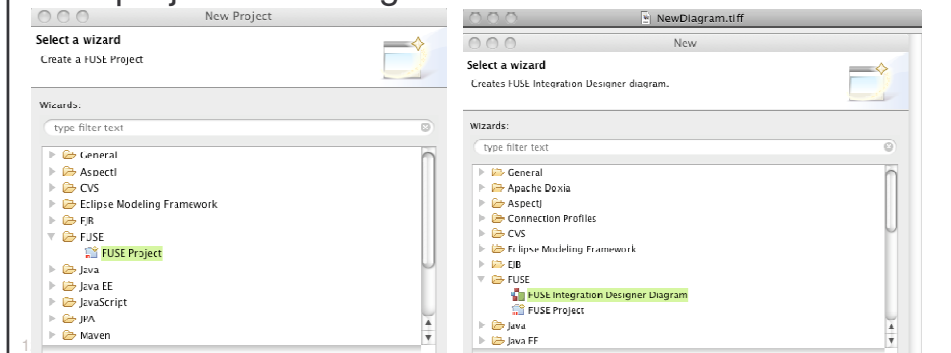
New Project

Select a wizard

Create a FUSE Project

Wizards:

type filter text

General
AspectJ
CVS
Eclipse Modeling Framework
EJB
FUSE
FUSE Project
Java
Java EE
JavaScript
JPA
Maven

1

NewDiagram.tiff

New

Select a wizard

Creates FUSE Integration Designer diagram.

Wizards:

type filter text

General
Apache Doxia
AspectJ
Connection Profiles
CVS
Eclipse Modeling Framework
EJB
FUSE
FUSE Integration Designer Diagram
FUSE Project
Java
Java EE